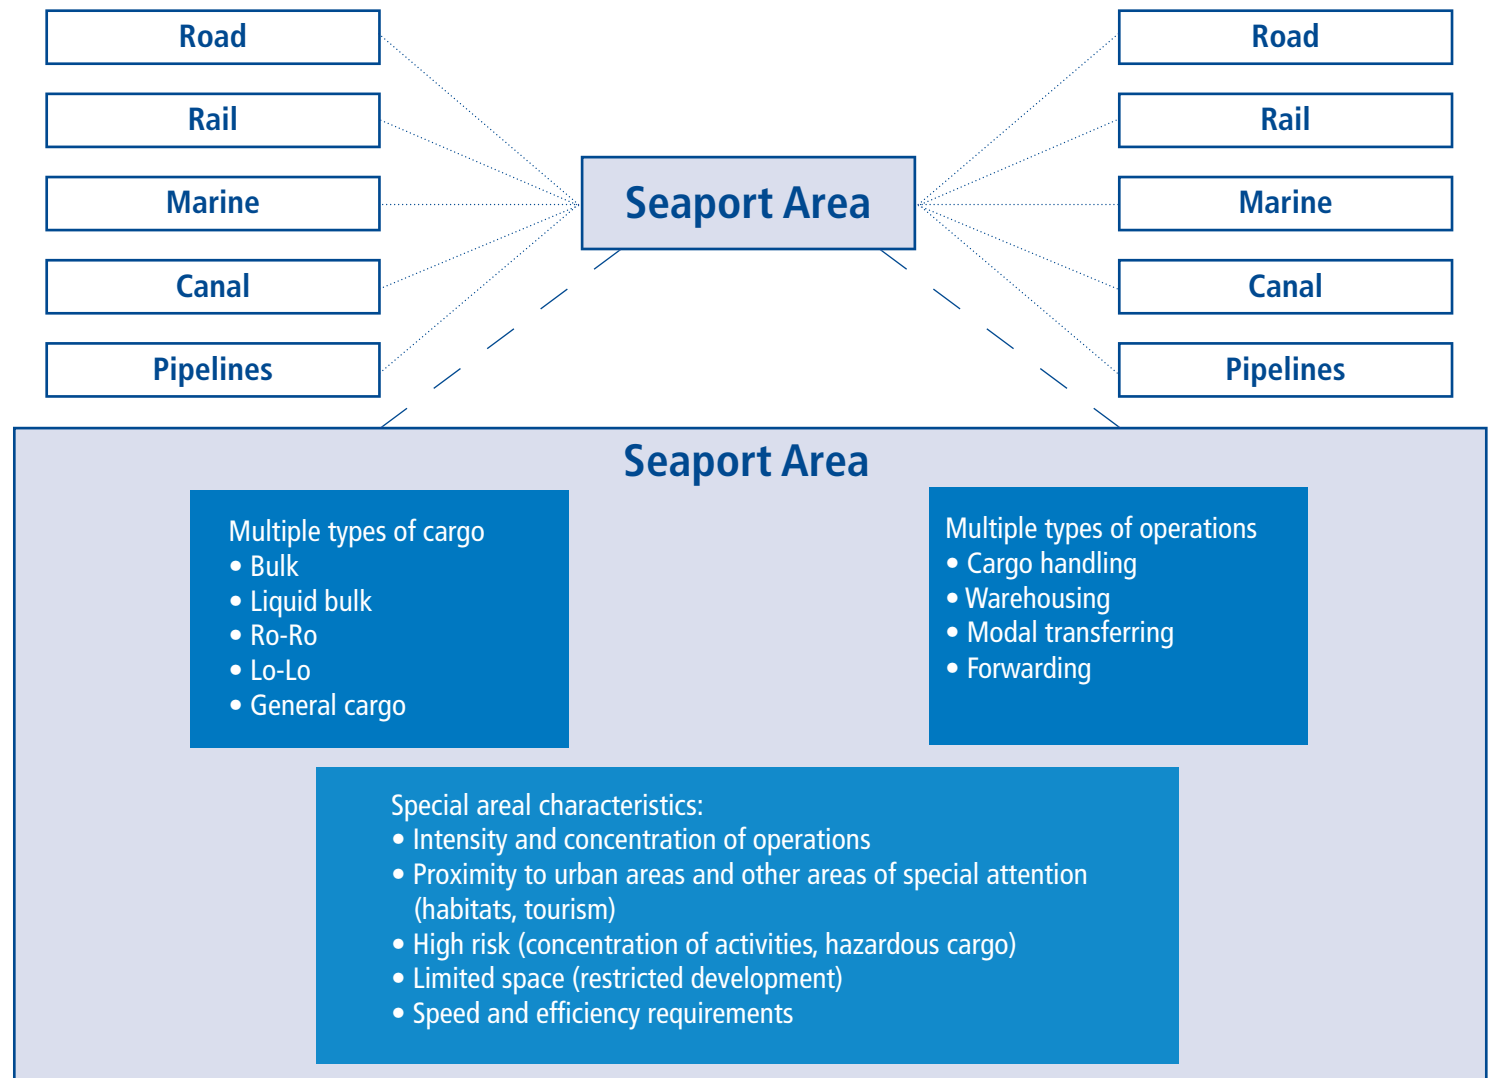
Road

Rail

Marine

Canal

Pipelines

Seaport Area

Road

Rail

Marine

Canal

Pipelines

Seaport Area

Multiple types of cargo
• Bulk
• Liquid bulk
• Ro-Ro
• Lo-Lo
• General cargo

Multiple types of operations
• Cargo handling
• Warehousing
• Modal transferring
• Forwarding

Special areal characteristics:
• Intensity and concentration of operations
• Proximity to urban areas and other areas of special attention (habitats, tourism)
• High risk (concentration of activities, hazardous cargo)
• Limited space (restricted development)
• Speed and efficiency requirements